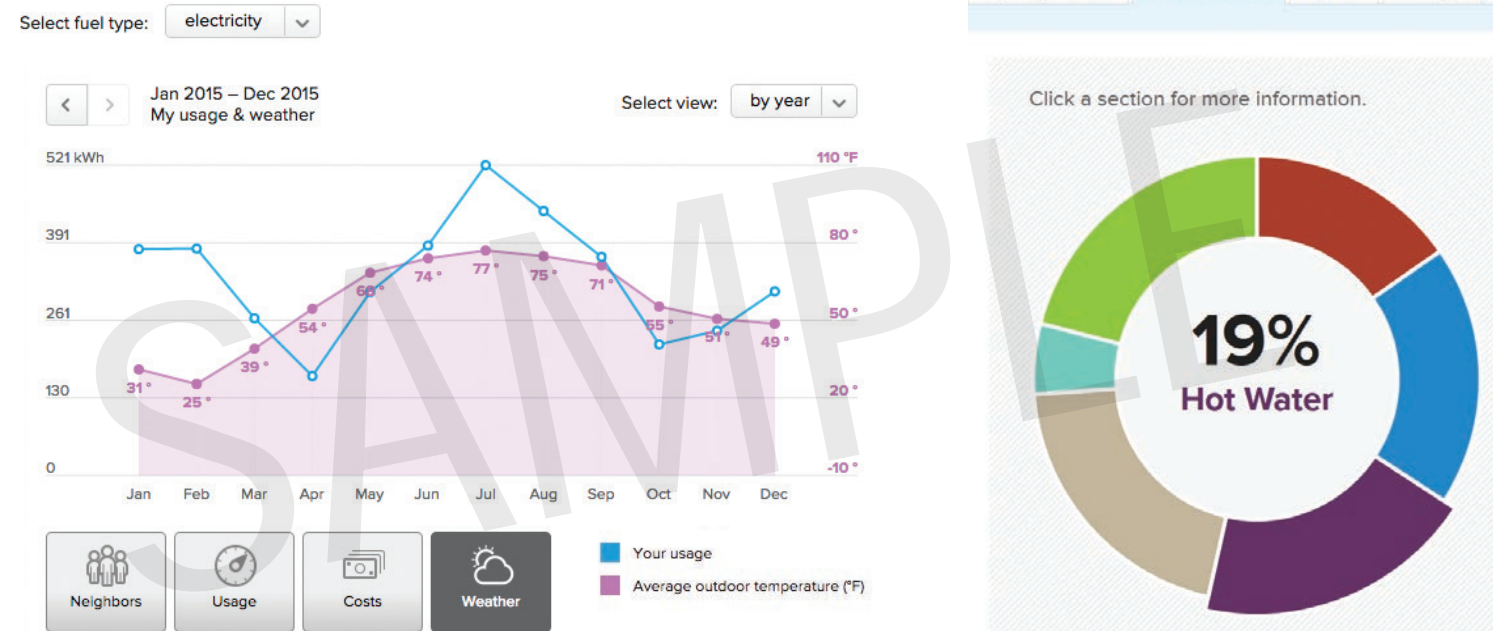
Select fuel type: electricity

Jan 2015 – Dec 2015
My usage & weather

Select view: by year

521 kWh
391
261
130
0

110 °F
80 °
50 °
20 °
-10 °

31 °
25 °
39 °
54 °
66 °
74 °
77 °
75 °
71 °
55 °
51 °
49 °

Jan Feb Mar Apr May Jun Jul Aug Sep Oct Nov Dec

Neighbors
Usage
Costs
Weather

Your usage
Average outdoor temperature (°F)

SAMPLE

Click a section for more information.

19%
Hot Water